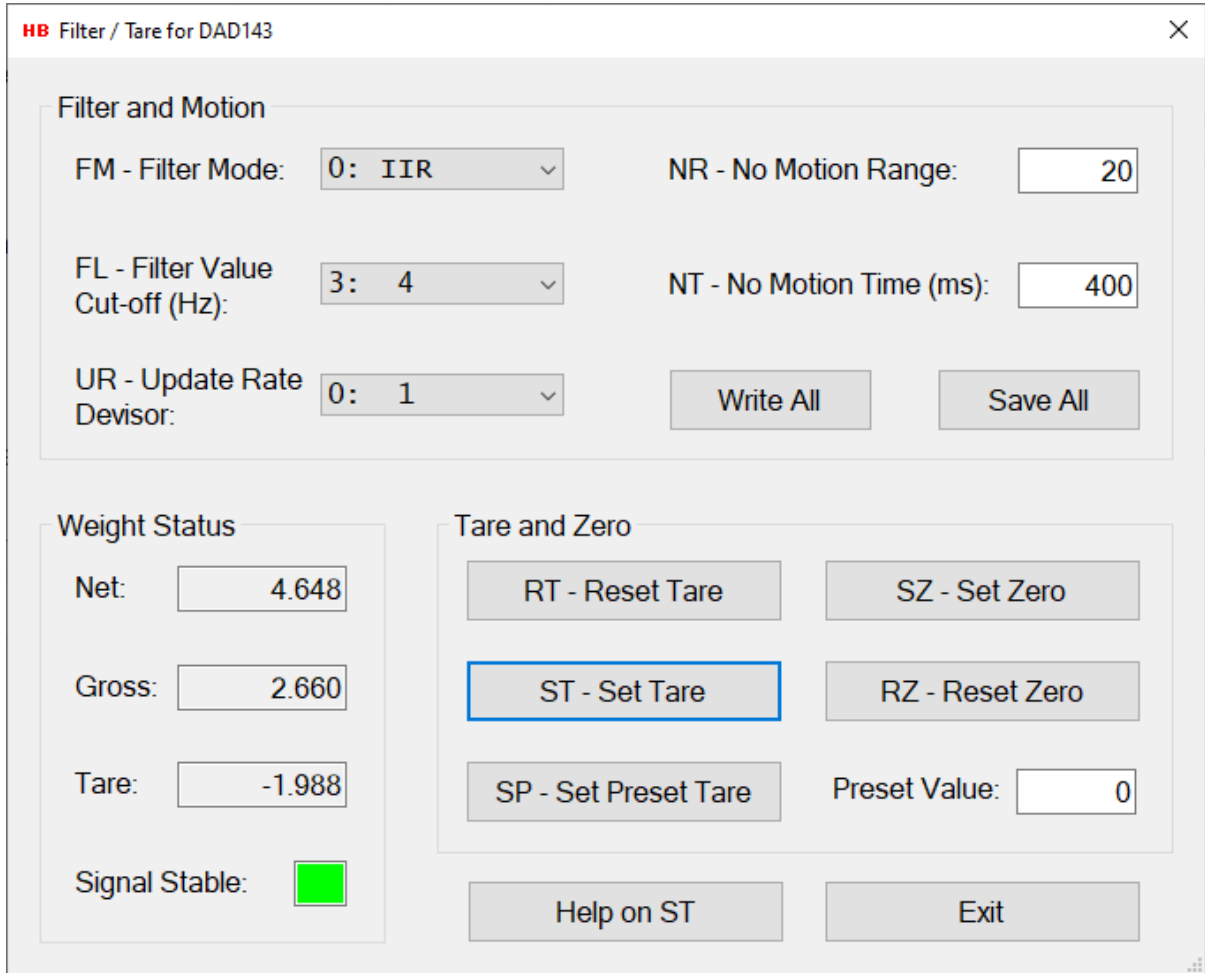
HB Filter / Tare for DAD143

×

Filter and Motion

FM - Filter Mode: 0: IIR

FL - Filter Value Cut-off (Hz): 3: 4

UR - Update Rate Devisor: 0: 1

NR - No Motion Range: 20

NT - No Motion Time (ms): 400

Write All

Save All

Weight Status

Net: 4.648

Gross: 2.660

Tare: -1.988

Signal Stable:

Tare and Zero

RT - Reset Tare

SZ - Set Zero

ST - Set Tare

RZ - Reset Zero

SP - Set Preset Tare

Preset Value: 0

Help on ST

Exit